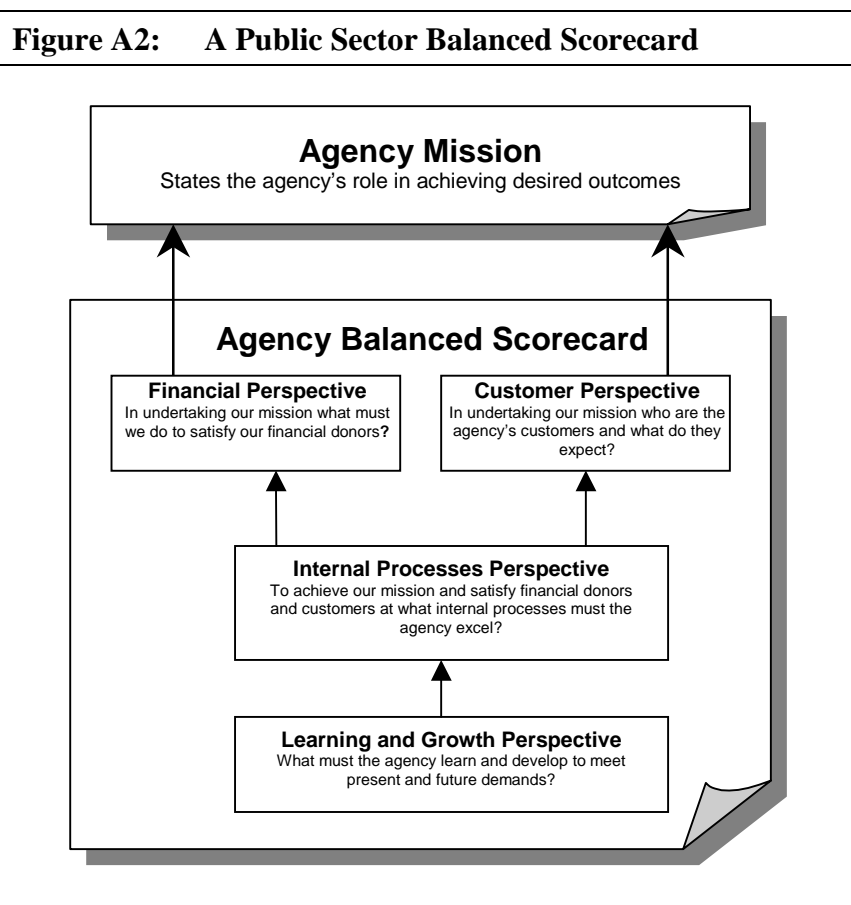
Figure A2: A Public Sector Balanced Scorecard

Agency Mission
States the agency's role in achieving desired outcomes

Agency Balanced Scorecard

Financial Perspective
In undertaking our mission what must we do to satisfy our financial donors?

Customer Perspective
In undertaking our mission who are the agency's customers and what do they expect?

Internal Processes Perspective
To achieve our mission and satisfy financial donors and customers at what internal processes must the agency excel?

Learning and Growth Perspective
What must the agency learn and develop to meet present and future demands?